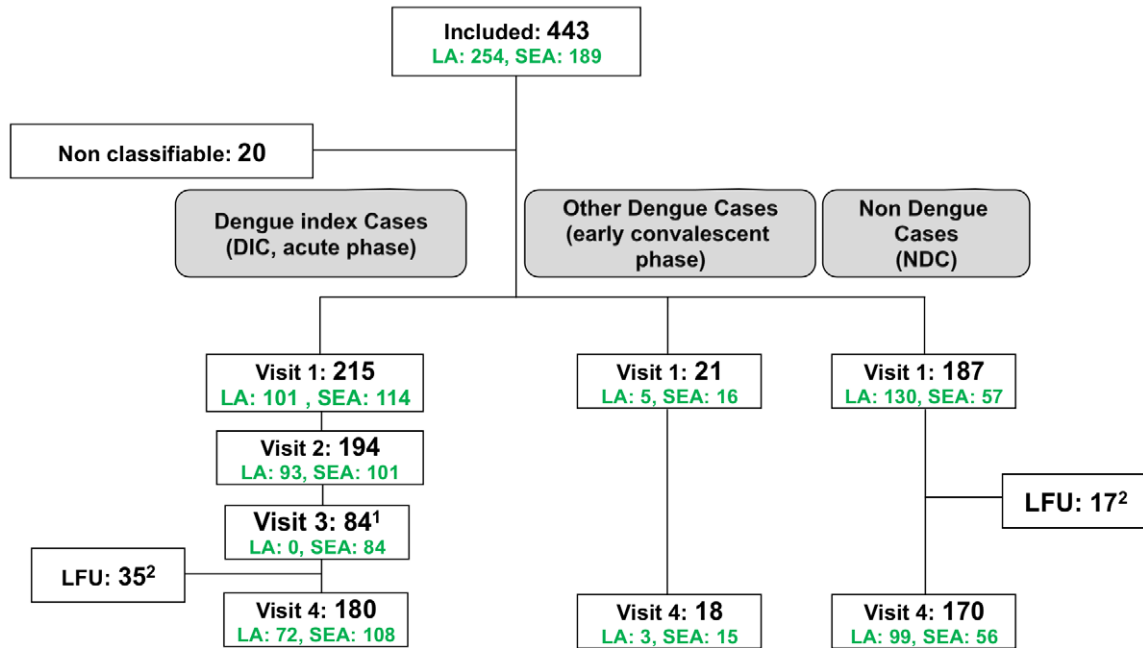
Included: 443
LA: 254, SEA: 189

Non classifiable: 20

Dengue index Cases (DIC, acute phase)

Other Dengue Cases (early convalescent phase)

Non Dengue Cases (NDC)

Visit 1: 215
LA: 101 , SEA: 114

Visit 2: 194
LA: 93, SEA: 101

Visit 3: 84$^1$
LA: 0, SEA: 84

LFU: 35$^2$

Visit 4: 180
LA: 72, SEA: 108

Visit 1: 21
LA: 5, SEA: 16

Visit 4: 18
LA: 3, SEA: 15

Visit 1: 187
LA: 130, SEA: 57

LFU: 17$^2$

Visit 4: 170
LA: 99, SEA: 56